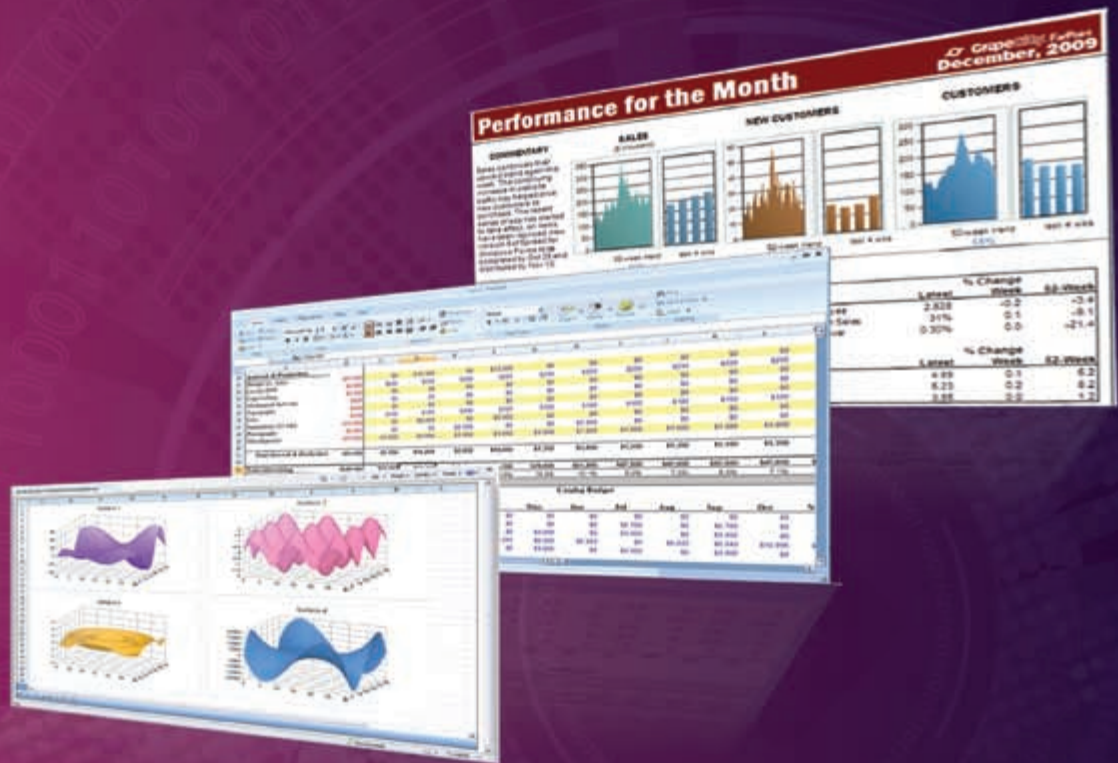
GrapeCity FarPoint
December, 2009

Performance for the Month

COMMENTARY

SALES

NEW CUSTOMERS

CUSTOMERS

52-week trend

last 4 wks

| | Latest | % Change Week | 52-Week |
|---|---|---|---|
| | 2,828 | -0.2 | -3.4 |
| | 31% | 0.1 | -9.1 |
| | 0.30% | 0.0 | -21.4 |

| | Latest | % Change Week | 52-Week |
|---|---|---|---|
| | 4.89 | 0.1 | 6.2 |
| | 6.23 | 0.2 | 6.2 |
| | 3.95 | 0.2 | 1.2 |